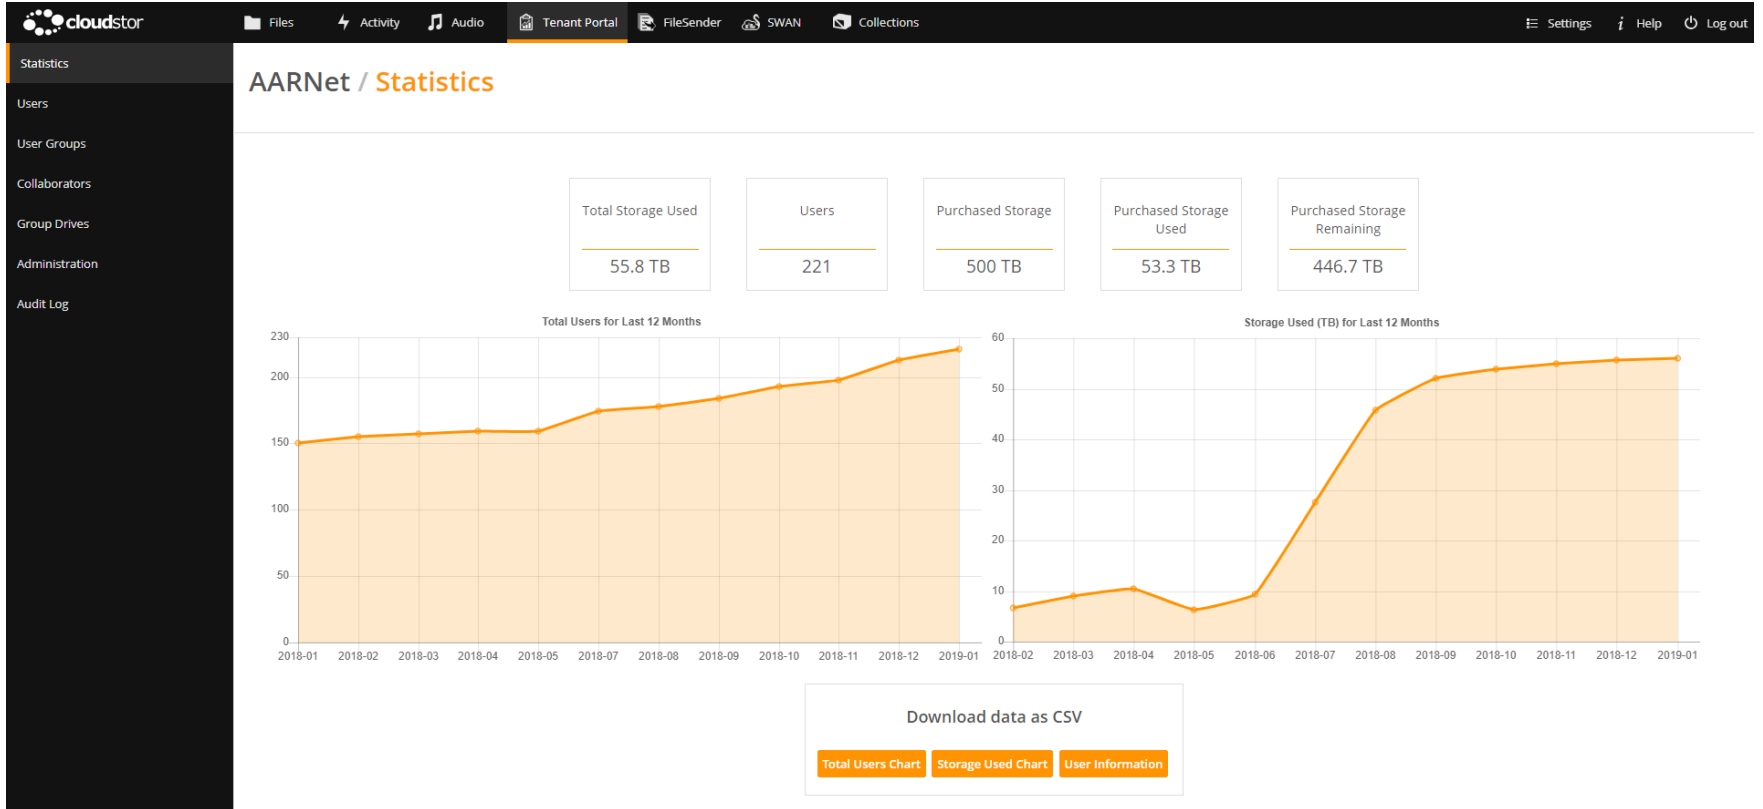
cloudstor

Files Activity Audio Tenant Portal FileSender SWAN Collections Settings Help Log out

Statistics
Users
User Groups
Collaborators
Group Drives
Administration
Audit Log

AARNet / Statistics

| Total Storage Used | Users | Purchased Storage | Purchased Storage Used | Purchased Storage Remaining |
|---|---|---|---|---|
| 55.8 TB | 221 | 500 TB | 53.3 TB | 446.7 TB |

Total Users for Last 12 Months

230
200
150
100
50
0
2018-01 2018-02 2018-03 2018-04 2018-05 2018-07 2018-08 2018-09 2018-10 2018-11 2018-12 2019-01

Storage Used (TB) for Last 12 Months

60
50
40
30
20
10
0
2018-02 2018-03 2018-04 2018-05 2018-06 2018-07 2018-08 2018-09 2018-10 2018-11 2018-12 2019-01

Download data as CSV

Total Users Chart Storage Used Chart User Information